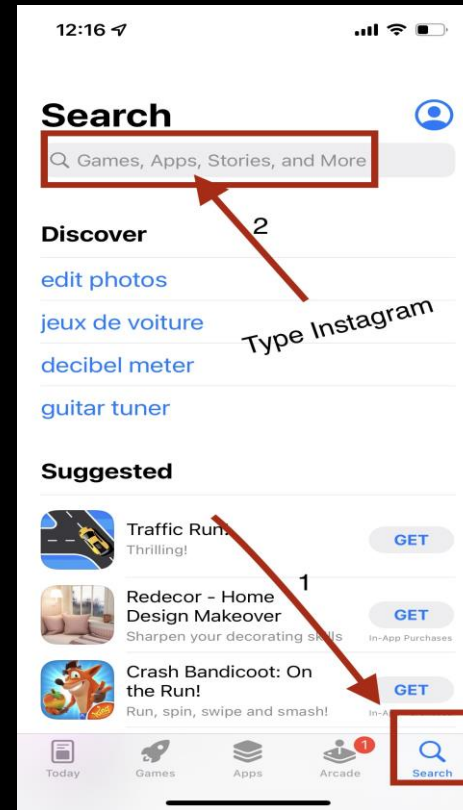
12:16

Search

Games, Apps, Stories, and More

2

Discover

edit photos

jeux de voiture

Type Instagram

decibel meter

guitar tuner

Suggested

Traffic Run!
Thrilling!
GET

1

Redecor - Home Design Makeover
Sharpen your decorating skills
GET
In-App Purchases

Crash Bandicoot: On the Run!
Run, spin, swipe and smash!
GET
In-A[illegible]

Today Games Apps 1 Arcade Search